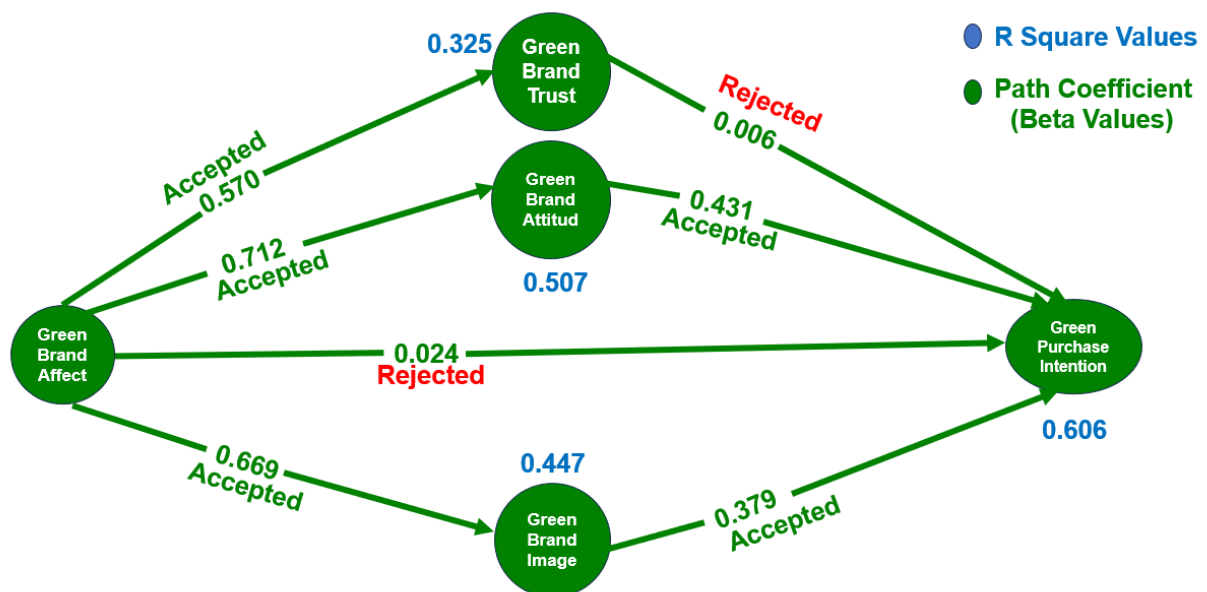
0.325
Green Brand Trust

R Square Values
Path Coefficient (Beta Values)

Rejected
0.006

Accepted
0.570

Green Brand Attitud

0.431
Accepted

0.712
Accepted

0.507

Green Brand Affect

0.024
Rejected

Green Purchase Intention

0.606

0.669
Accepted

0.447

Green Brand Image

0.379
Accepted